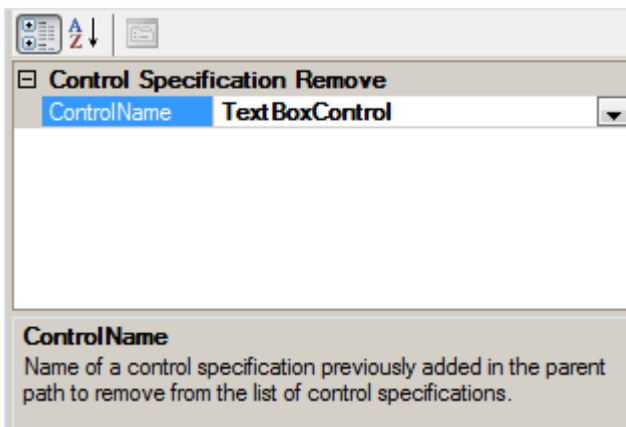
⊟ Control Specification Remove

| ControlName | TextBoxControl |
|---|---|

ControlName
Name of a control specification previously added in the parent path to remove from the list of control specifications.